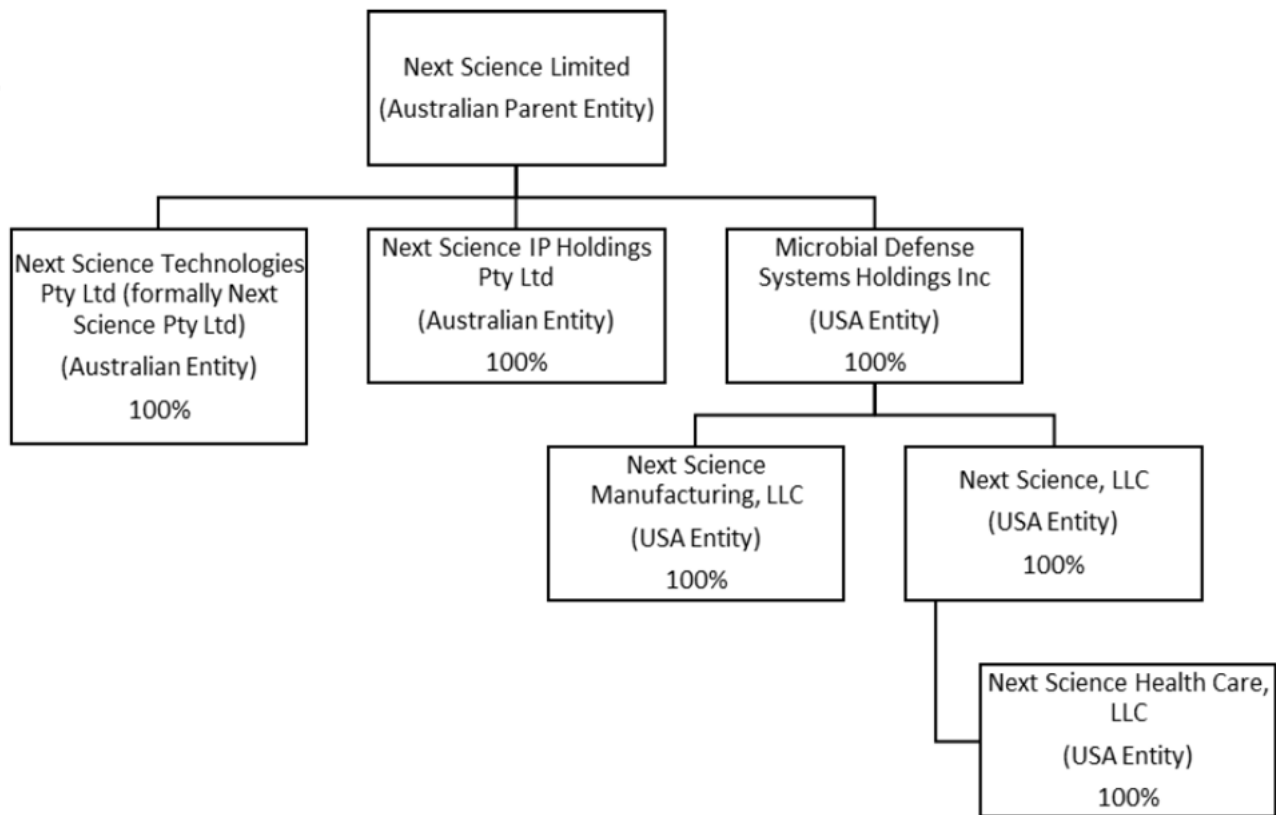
Next Science Limited
(Australian Parent Entity)

Next Science Technologies Pty Ltd (formally Next Science Pty Ltd)
(Australian Entity)
100%

Next Science IP Holdings Pty Ltd
(Australian Entity)
100%

Microbial Defense Systems Holdings Inc
(USA Entity)
100%

Next Science Manufacturing, LLC
(USA Entity)
100%

Next Science, LLC
(USA Entity)
100%

Next Science Health Care, LLC
(USA Entity)
100%